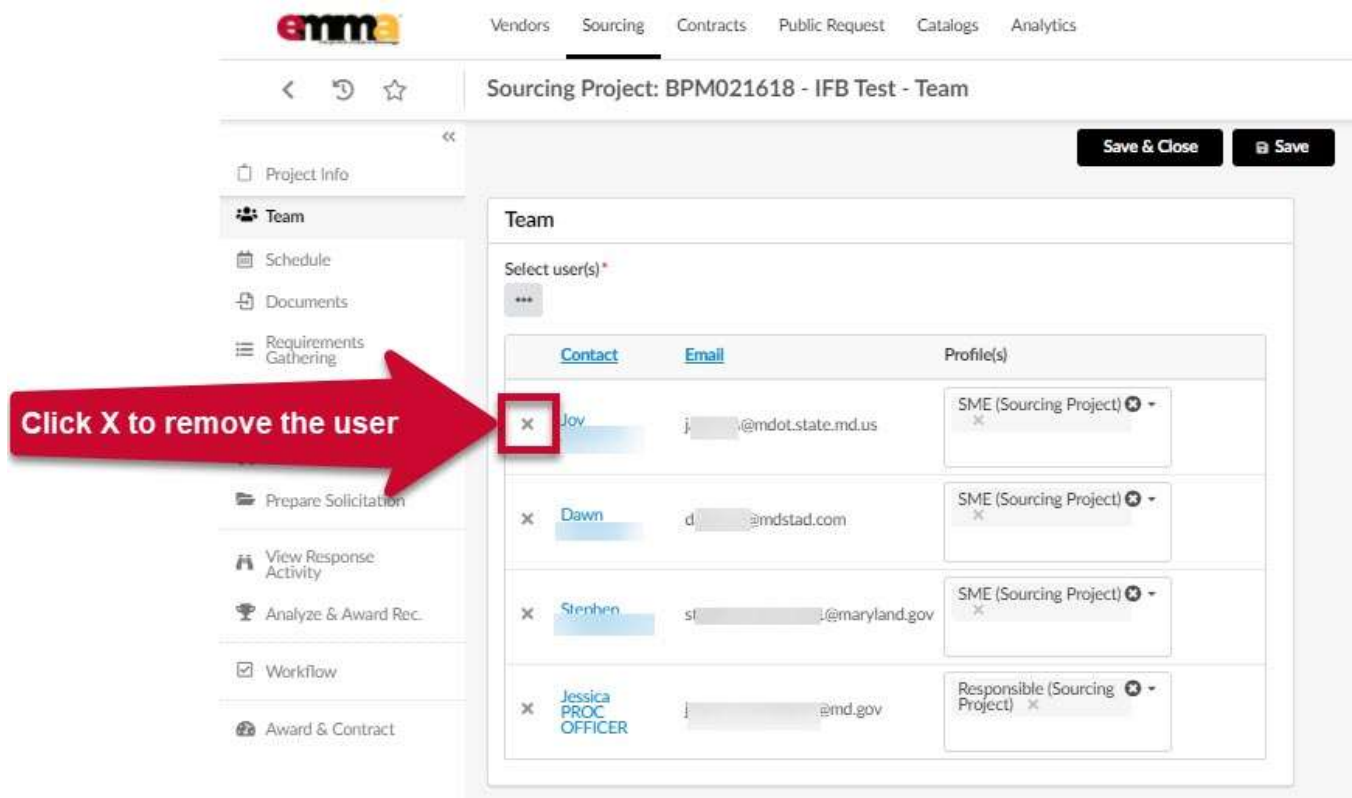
emma

Vendors Sourcing Contracts Public Request Catalogs Analytics

Sourcing Project: BPM021618 - IFB Test - Team

Save & Close Save

Project Info
Team
Schedule
Documents
Requirements Gathering
Prepare Solicitation
View Response Activity
Analyze & Award Rec.
Workflow
Award & Contract

Team

Select user(s)*

Click X to remove the user

| | Contact | Email | Profile(s) |
|---|---|---|---|
| × | Joy | j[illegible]@mdot.state.md.us | SME (Sourcing Project) |
| × | Dawn | d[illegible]@mdstad.com | SME (Sourcing Project) |
| × | Stephen | st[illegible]@maryland.gov | SME (Sourcing Project) |
| × | Jessica PROC OFFICER | j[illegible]@md.gov | Responsible (Sourcing Project) |